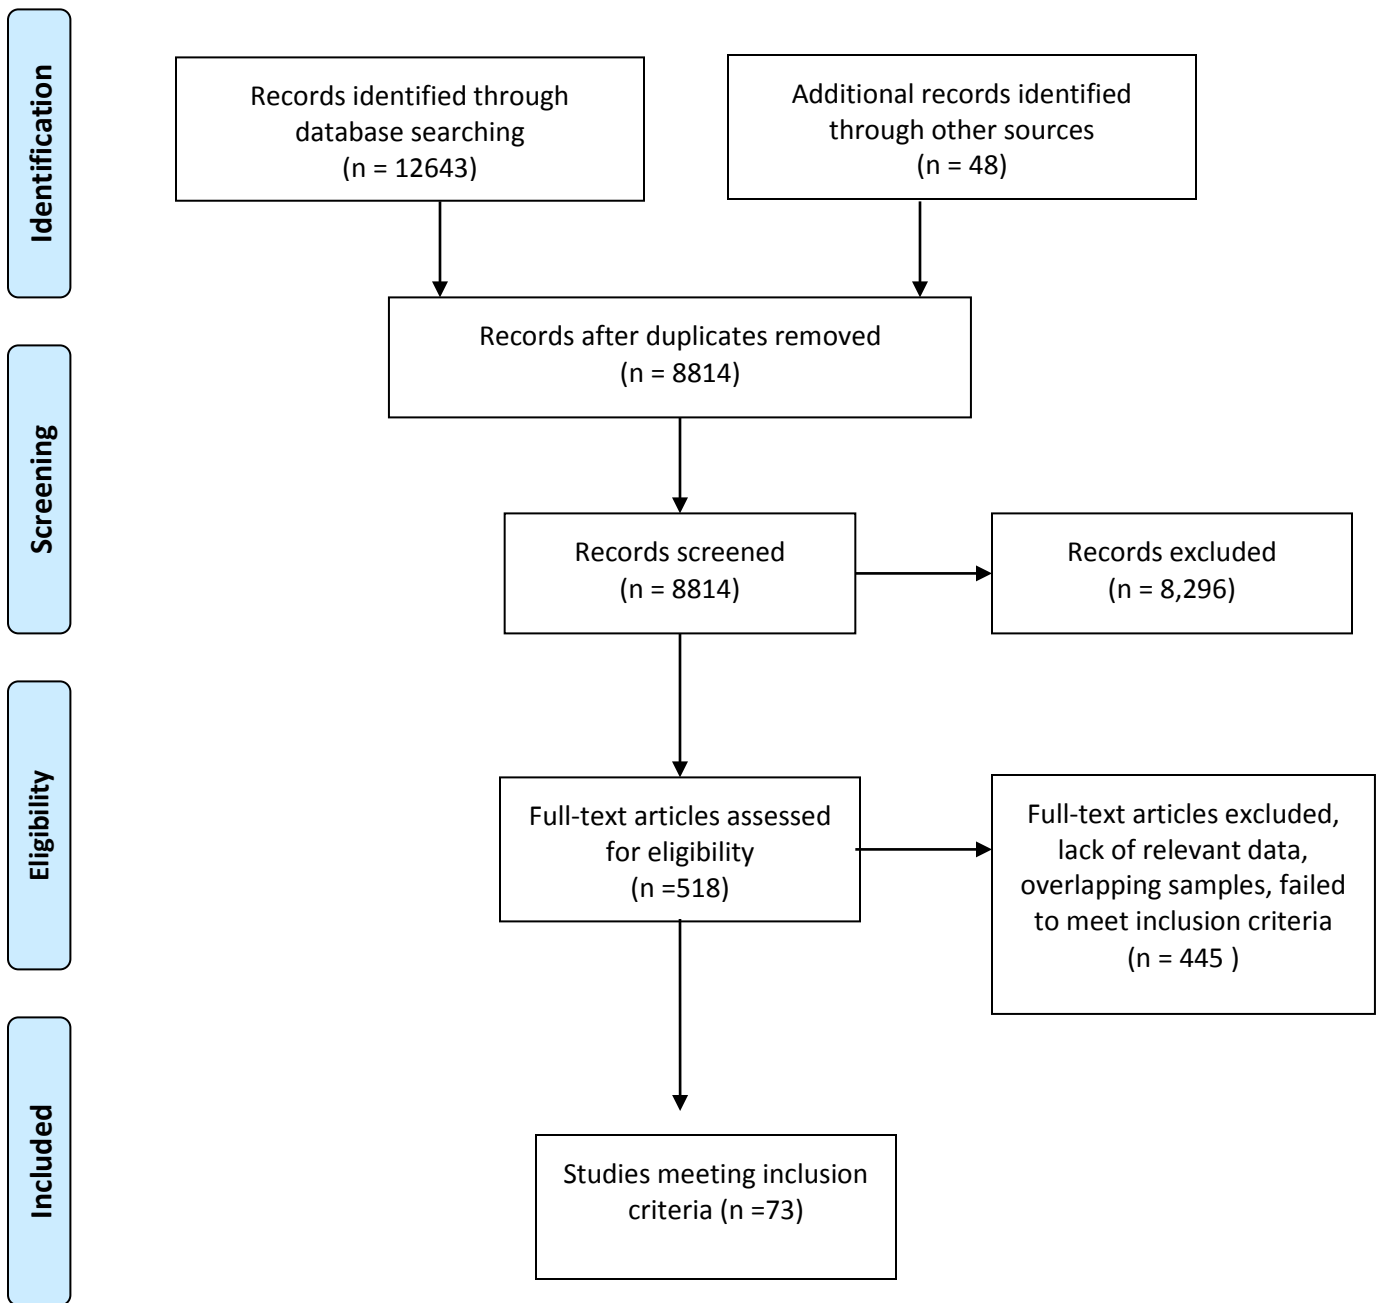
Identification

Records identified through database searching
(n = 12643)

Additional records identified through other sources
(n = 48)

Screening

Records after duplicates removed
(n = 8814)

Records screened
(n = 8814)

Records excluded
(n = 8,296)

Eligibility

Full-text articles assessed for eligibility
(n =518)

Full-text articles excluded, lack of relevant data, overlapping samples, failed to meet inclusion criteria
(n = 445 )

Included

Studies meeting inclusion criteria (n =73)